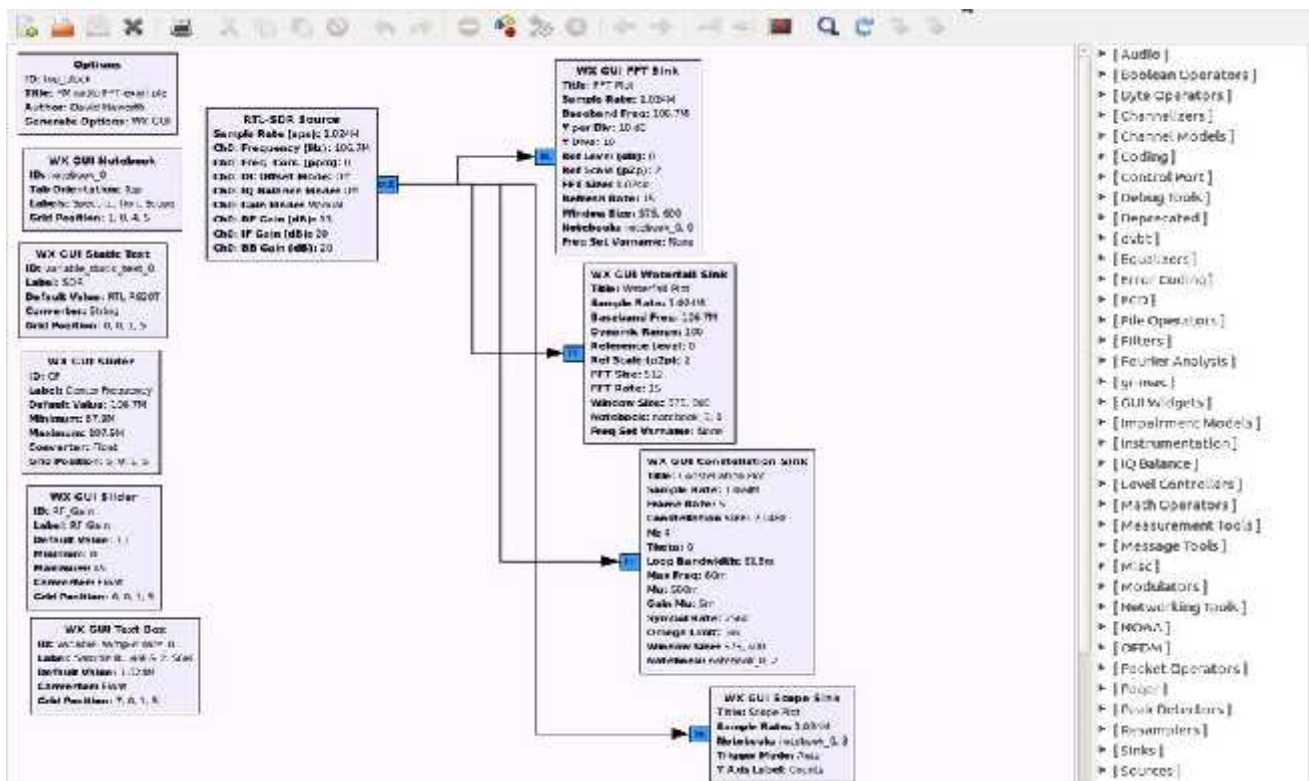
Options
ID: top_block
Title: FM audio FFT example
Author: David Haworth
Generate Options: WX GUI

WX GUI Notebook
ID: notebook_0
Tab Orientation: Top
Labels: Spectrum, Waterfall, Scope
Grid Position: 1, 0, 4, 5

WX GUI Static Text
ID: variable_static_text_0
Label: SDR
Default Value: RTL R820T
Converter: String
Grid Position: 0, 0, 1, 5

WX GUI Slider
ID: CF
Label: Center Frequency
Default Value: 106.7M
Minimum: 87.9M
Maximum: 107.9M
Converter: Float
Grid Position: 5, 0, 1, 5

WX GUI Slider
ID: RF_Gain
Label: RF Gain
Default Value: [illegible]
Minimum: 0
Maximum: 45
Converter: Float
Grid Position: 6, 0, 1, 5

WX GUI Text Box
ID: variable_text_box_0
Label: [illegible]
Default Value: 1.024M
Converter: Float
Grid Position: 7, 0, 1, 5

RTL-SDR Source
Sample Rate (sps): 1.024M
Ch0: Frequency (Hz): 106.7M
Ch0: Freq. Corr. (ppm): 0
Ch0: DC Offset Mode: Off
Ch0: IQ Balance Mode: Off
Ch0: Gain Mode: Manual
Ch0: RF Gain (dB): 11
Ch0: IF Gain (dB): 20
Ch0: BB Gain (dB): 20

WX GUI FFT Sink
Title: FFT Plot
Sample Rate: 1.024M
Baseband Freq: 106.7M
Y per Div: 10 dB
Y Divs: 10
Ref Level (dB): 0
Ref Scale (p2p): 2
FFT Size: 1024
Refresh Rate: 15
Window Size: 575, 600
Notebook: notebook_0, 0
Freq Set Varname: None

WX GUI Waterfall Sink
Title: Waterfall Plot
Sample Rate: 1.024M
Baseband Freq: 106.7M
Dynamic Range: 100
Reference Level: 0
Ref Scale (p2p): 2
FFT Size: 512
FFT Rate: 15
Window Size: 575, 560
Notebook: notebook_0, 1
Freq Set Varname: None

WX GUI Constellation Sink
Title: Constellation Plot
Sample Rate: 1.024M
Frame Rate: 5
Constellation Size: 2048
M: 4
Theta: 0
Loop Bandwidth: 31.5m
Max Freq: 60m
Mu: 500m
Gain Mu: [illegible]
Symbol Rate: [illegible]
Omega Limit: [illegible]
Window Size: 575, 600
Notebook: notebook_0, 2

WX GUI Scope Sink
Title: Scope Plot
Sample Rate: 1.024M
Notebook: notebook_0, 3
Trigger Mode: Auto
Y Axis Label: Counts

[Audio]
[Boolean Operators]
[Byte Operators]
[Channelizers]
[Channel Models]
[Coding]
[Control Port]
[Debug Tools]
[Deprecated]
[dvbt]
[Equalizers]
[Error Coding]
[FCD]
[File Operators]
[Filters]
[Fourier Analysis]
[gr-nwc]
[GUI Widgets]
[Impairment Models]
[Instrumentation]
[IQ Balance]
[Level Controllers]
[Math Operators]
[Measurement Tools]
[Message Tools]
[Misc]
[Modulators]
[Networking Tools]
[NOAA]
[OFDM]
[Packet Operators]
[Pager]
[Peak Detectors]
[Resamplers]
[Sinks]
[Sources]